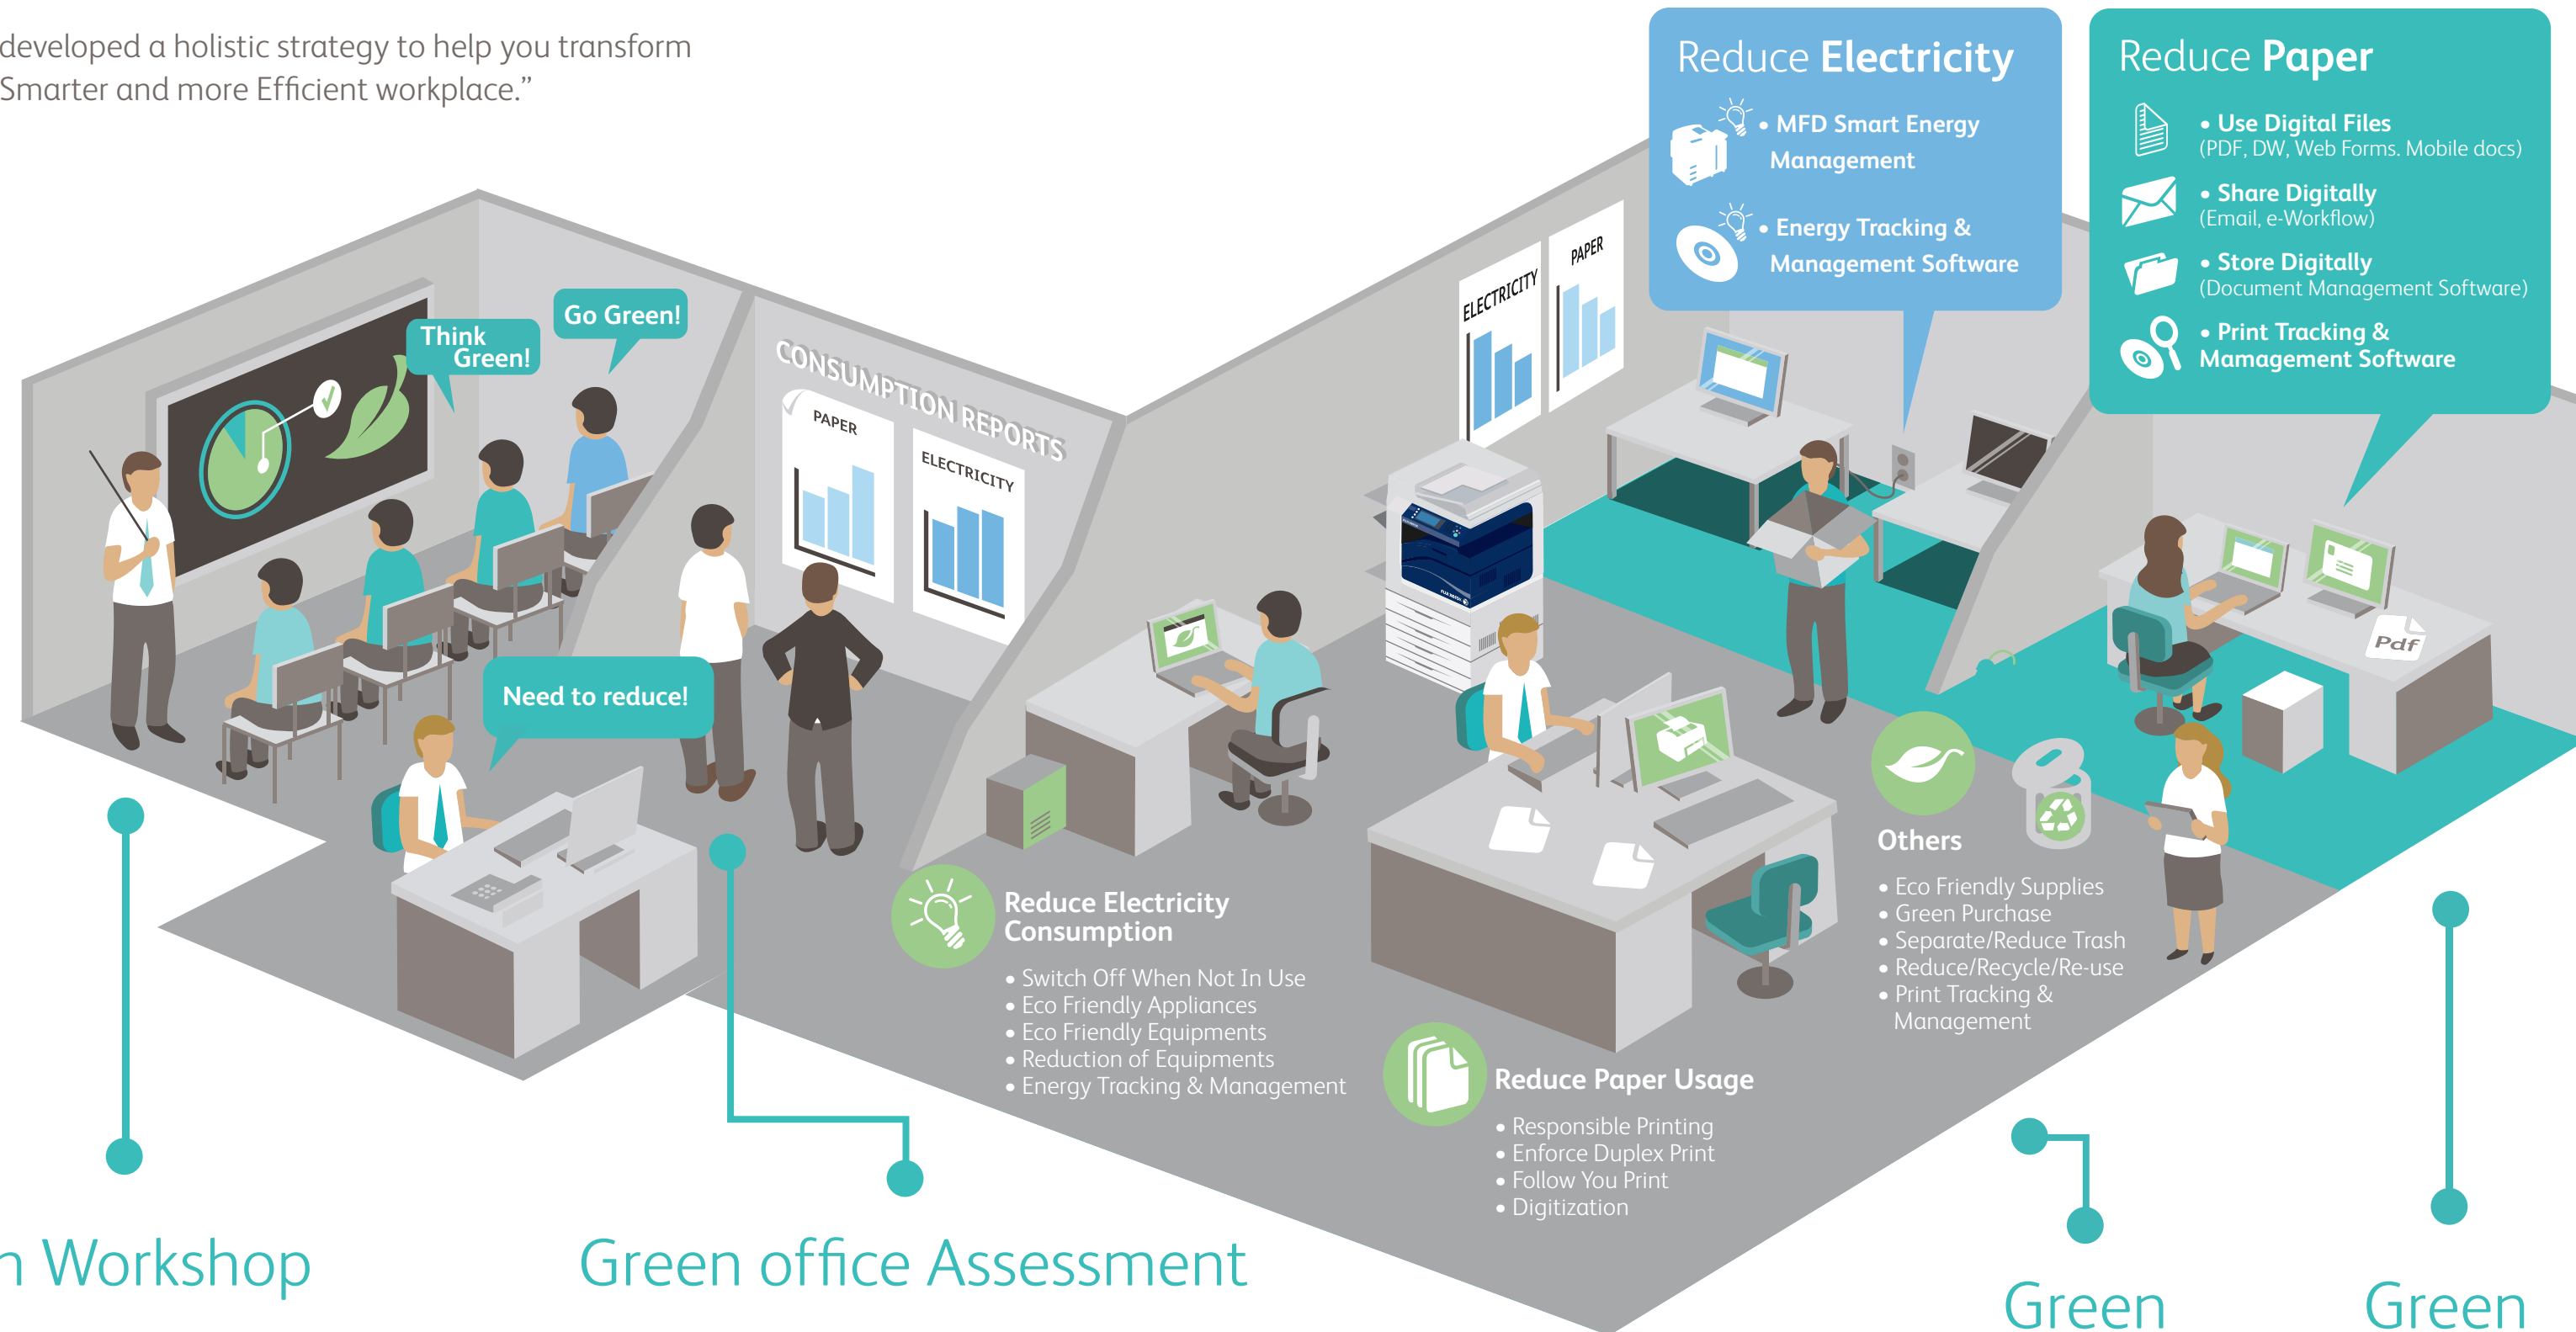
developed a holistic strategy to help you transform Smarter and more Efficient workplace."

Reduce Electricity

• MFD Smart Energy Management

• Energy Tracking & Management Software

Reduce Paper

• Use Digital Files
(PDF, DW, Web Forms. Mobile docs)

• Share Digitally
(Email, e-Workflow)

• Store Digitally
(Document Management Software)

• Print Tracking & Mamagement Software

Think Green!

Go Green!

CONSUMPTION REPORTS

PAPER

ELECTRICITY

ELECTRICITY

PAPER

Need to reduce!

Pdf

Others

• Eco Friendly Supplies
• Green Purchase
• Separate/Reduce Trash
• Reduce/Recycle/Re-use
• Print Tracking & Management

Reduce Electricity Consumption

• Switch Off When Not In Use
• Eco Friendly Appliances
• Eco Friendly Equipments
• Reduction of Equipments
• Energy Tracking & Management

Reduce Paper Usage

• Responsible Printing
• Enforce Duplex Print
• Follow You Print
• Digitization

n Workshop

Green office Assessment

Green

Green